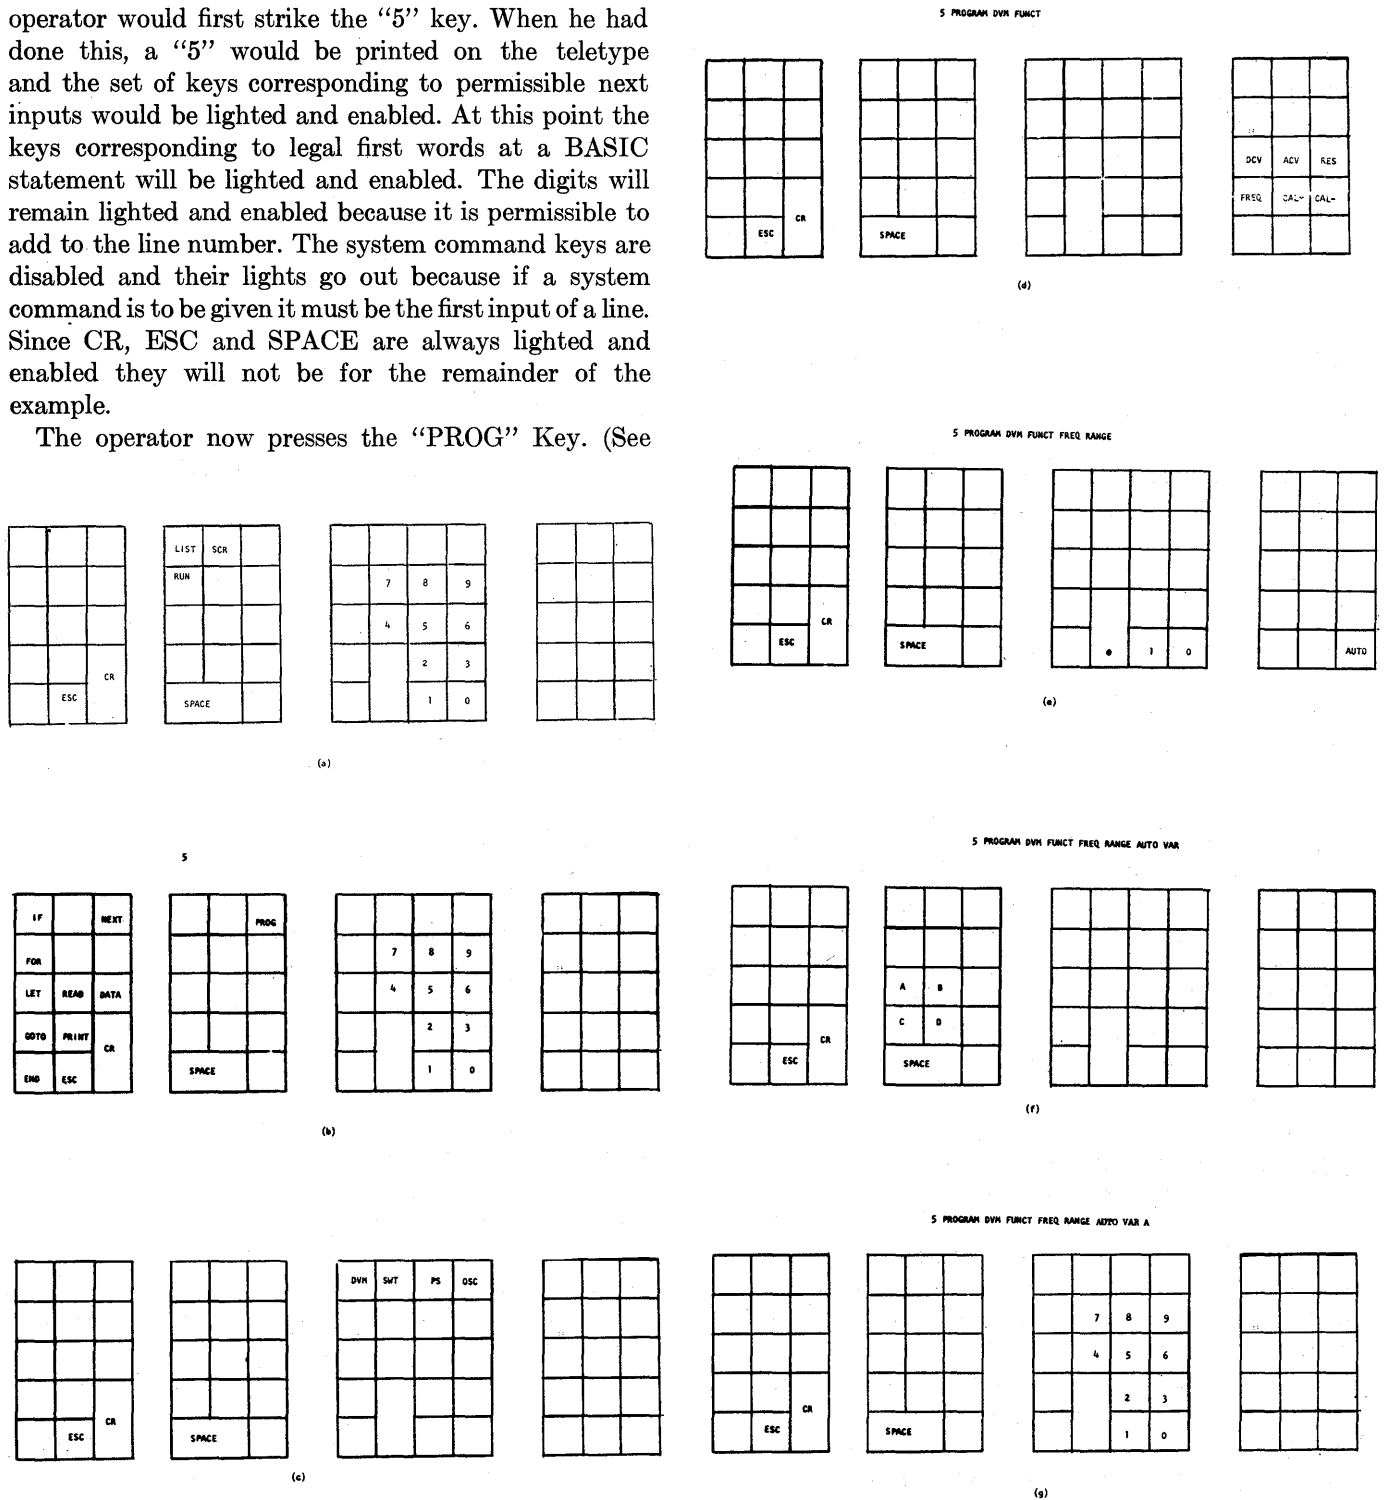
operator would first strike the "5" key. When he had done this, a "5" would be printed on the teletype and the set of keys corresponding to permissible next inputs would be lighted and enabled. At this point the keys corresponding to legal first words at a BASIC statement will be lighted and enabled. The digits will remain lighted and enabled because it is permissible to add to the line number. The system command keys are disabled and their lights go out because if a system command is to be given it must be the first input of a line. Since CR, ESC and SPACE are always lighted and enabled they will not be for the remainder of the example.

The operator now presses the "PROG" Key. (See

CR
ESC
LIST SCR
RUN
SPACE
7 8 9
4 5 6
2 3
1 0
(a)

5

IF NEXT
FOR
LET READ DATA
GOTO PRINT CR
END ESC
PROG
SPACE
7 8 9
4 5 6
2 3
1 0
(b)

CR
ESC
SPACE
DVM SWT PS OSC
(c)

5 PROGRAM DVM FUNCT

CR
ESC
SPACE
DCV ACV RES
FREQ CAL- CAL-
(d)

5 PROGRAM DVM FUNCT FREQ RANGE

CR
ESC
SPACE
• 1 0
AUTO
(e)

5 PROGRAM DVM FUNCT FREQ RANGE AUTO VAR

CR
ESC
A B
C D
SPACE
(f)

5 PROGRAM DVM FUNCT FREQ RANGE AUTO VAR A

CR
ESC
SPACE
7 8 9
4 5 6
2 3
1 0
(g)